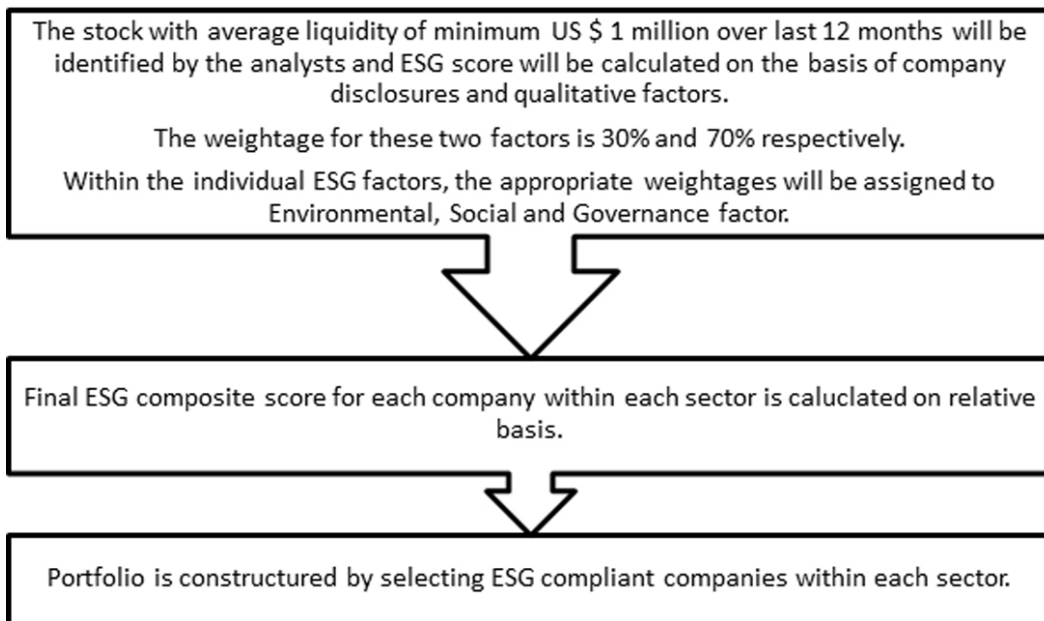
The stock with average liquidity of minimum US $ 1 million over last 12 months will be identified by the analysts and ESG score will be calculated on the basis of company disclosures and qualitative factors.

The weightage for these two factors is 30% and 70% respectively.

Within the individual ESG factors, the appropriate weightages will be assigned to Environmental, Social and Governance factor.

Final ESG composite score for each company within each sector is caluclated on relative basis.

Portfolio is constructured by selecting ESG compliant companies within each sector.